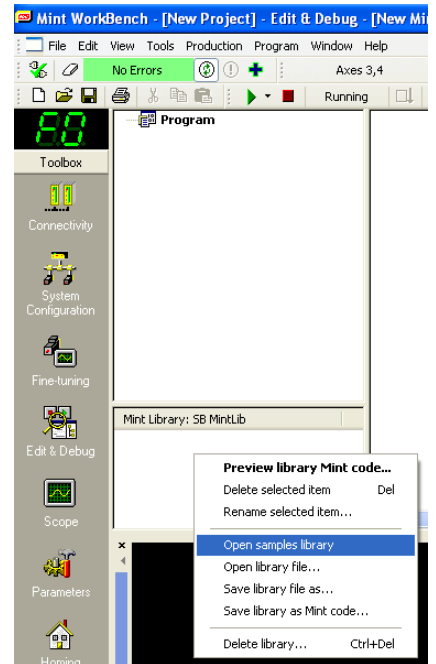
Mint WorkBench - [New Project] - Edit & Debug - [New Mi

File Edit View Tools Production Program Window Help

No Errors

Axes 3,4

Running

F0

Toolbox

Connectivity

System Configuration

Fine-tuning

Edit & Debug

Scope

Parameters

Homing

Program

Mint Library: SB MintLib

Preview library Mint code...
Delete selected item Del
Rename selected item...
Open samples library
Open library file...
Save library file as...
Save library as Mint code...
Delete library... Ctrl+Del